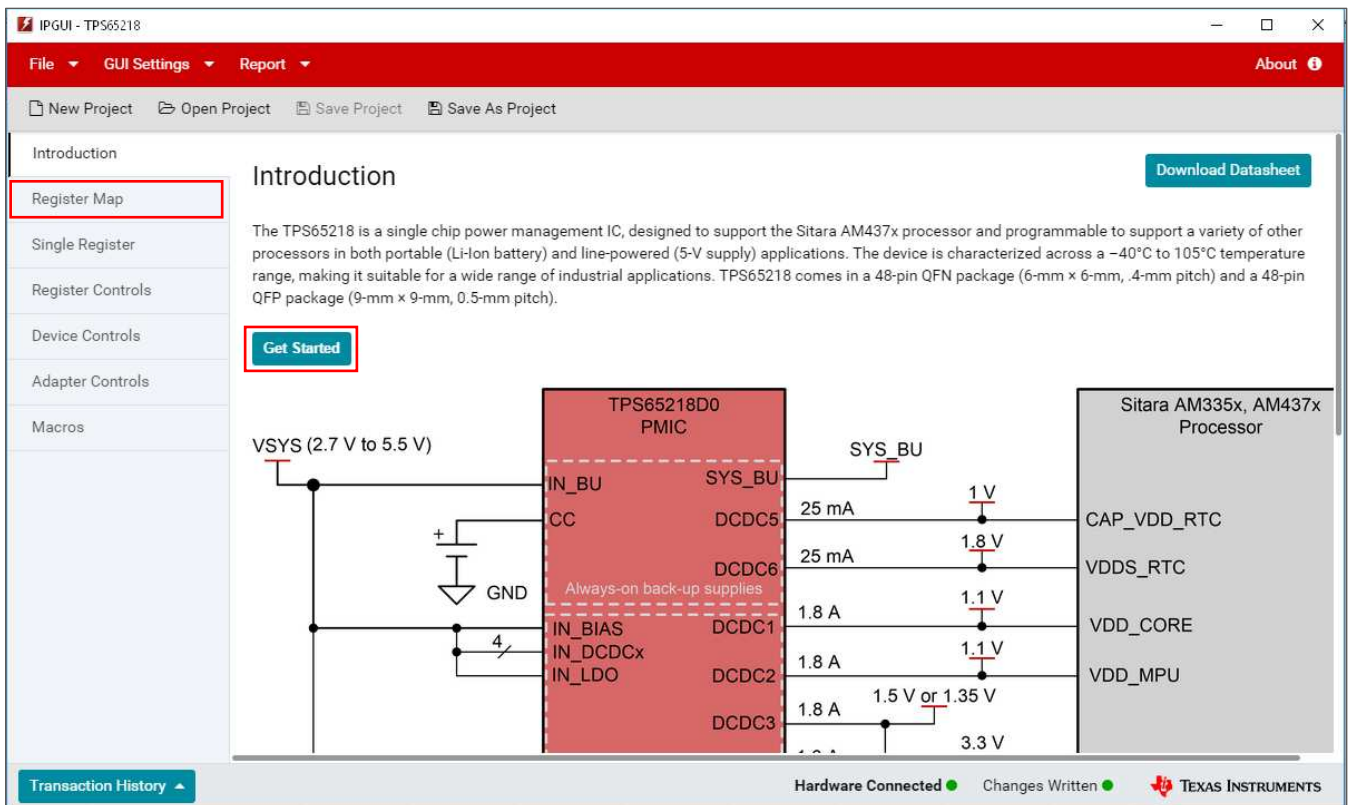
IPGUI - TPS65218

File ▾ GUI Settings ▾ Report ▾

About

New Project Open Project Save Project Save As Project

Introduction
Register Map
Single Register
Register Controls
Device Controls
Adapter Controls
Macros

Introduction

Download Datasheet

The TPS65218 is a single chip power management IC, designed to support the Sitara AM437x processor and programmable to support a variety of other processors in both portable (Li-Ion battery) and line-powered (5-V supply) applications. The device is characterized across a −40°C to 105°C temperature range, making it suitable for a wide range of industrial applications. TPS65218 comes in a 48-pin QFN package (6-mm × 6-mm, .4-mm pitch) and a 48-pin QFP package (9-mm × 9-mm, 0.5-mm pitch).

Get Started

TPS65218D0
PMIC

Sitara AM335x, AM437x
Processor

VSYS (2.7 V to 5.5 V)

SYS_BU

IN_BU
SYS_BU
CC
DCDC5
25 mA
1 V
CAP_VDD_RTC
+
DCDC6
25 mA
1.8 V
VDDS_RTC
GND
Always-on back-up supplies
1.1 V
1.8 A
IN_BIAS
DCDC1
VDD_CORE
4
IN_DCDCx
1.1 V
IN_LDO
DCDC2
1.8 A
VDD_MPU
1.5 V or 1.35 V
1.8 A
DCDC3
3.3 V

Transaction History ▴

Hardware Connected
Changes Written
Texas Instruments